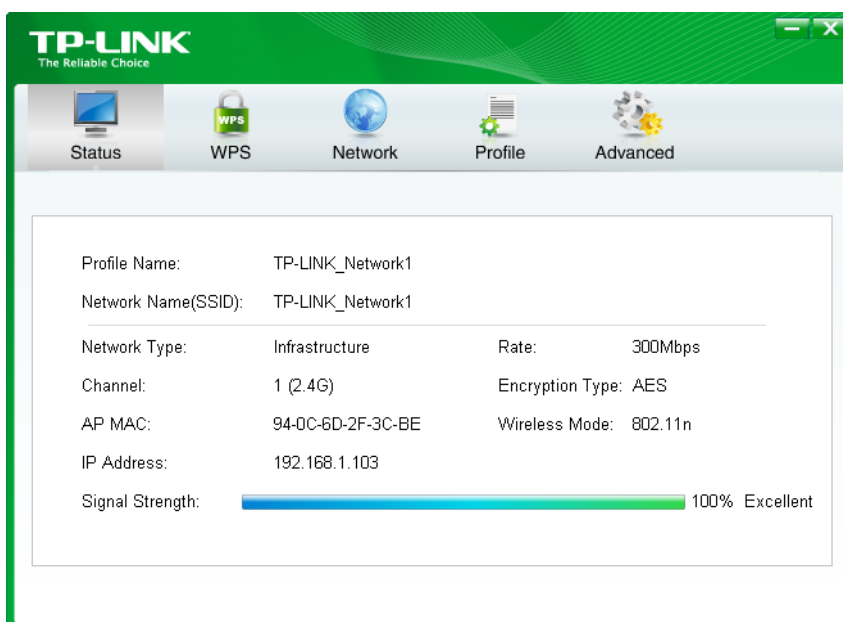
TP-LINK
The Reliable Choice

WPS

Status WPS Network Profile Advanced

Profile Name: TP-LINK_Network1
Network Name(SSID): TP-LINK_Network1

Network Type: Infrastructure Rate: 300Mbps
Channel: 1 (2.4G) Encryption Type: AES
AP MAC: 94-0C-6D-2F-3C-BE Wireless Mode: 802.11n
IP Address: 192.168.1.103
Signal Strength: 100% Excellent